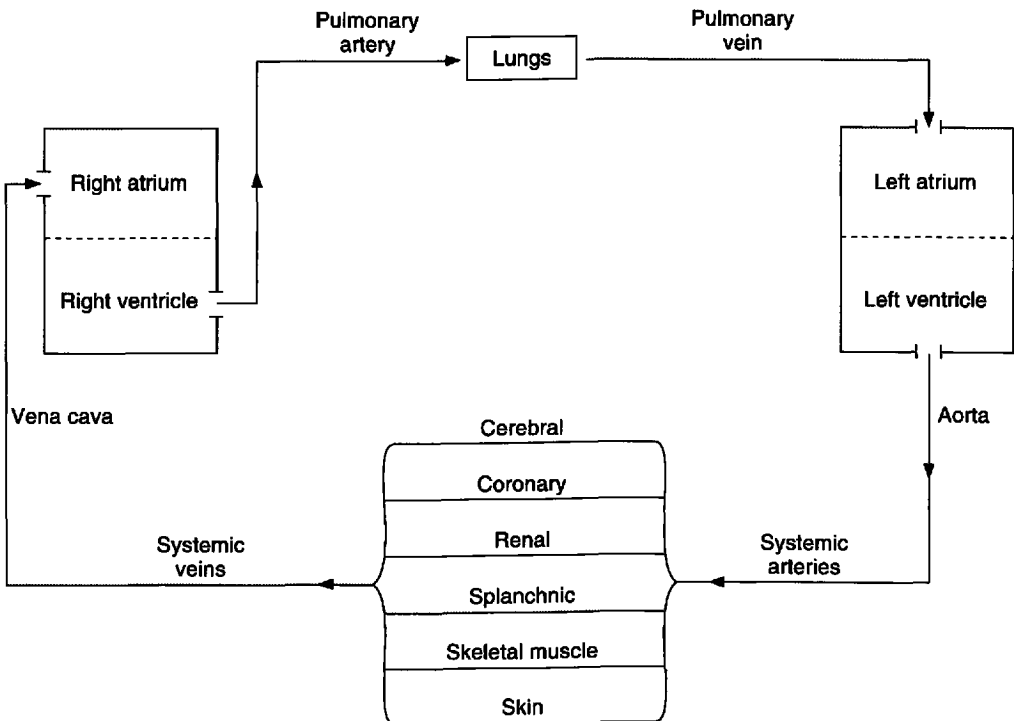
Pulmonary artery

Lungs

Pulmonary vein

Right atrium

Right ventricle

Left atrium

Left ventricle

Vena cava

Aorta

Cerebral

Coronary

Renal

Splanchnic

Skeletal muscle

Skin

Systemic veins

Systemic arteries